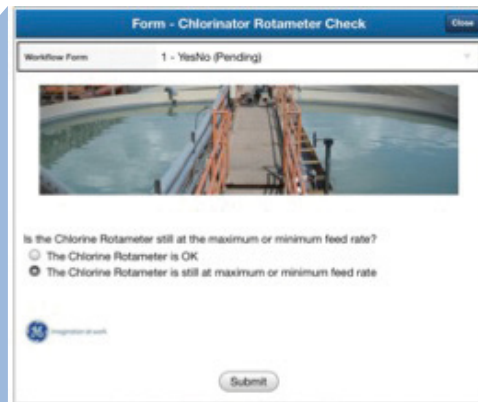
Form - Chlorinator Rotameter Check

Close

Workflow Form

1 - YesNo (Pending)

Is the Chlorine Rotameter still at the maximum or minimum feed rate?

The Chlorine Rotameter is OK

The Chlorine Rotameter is still at maximum or minimum feed rate

imagination at work

Submit